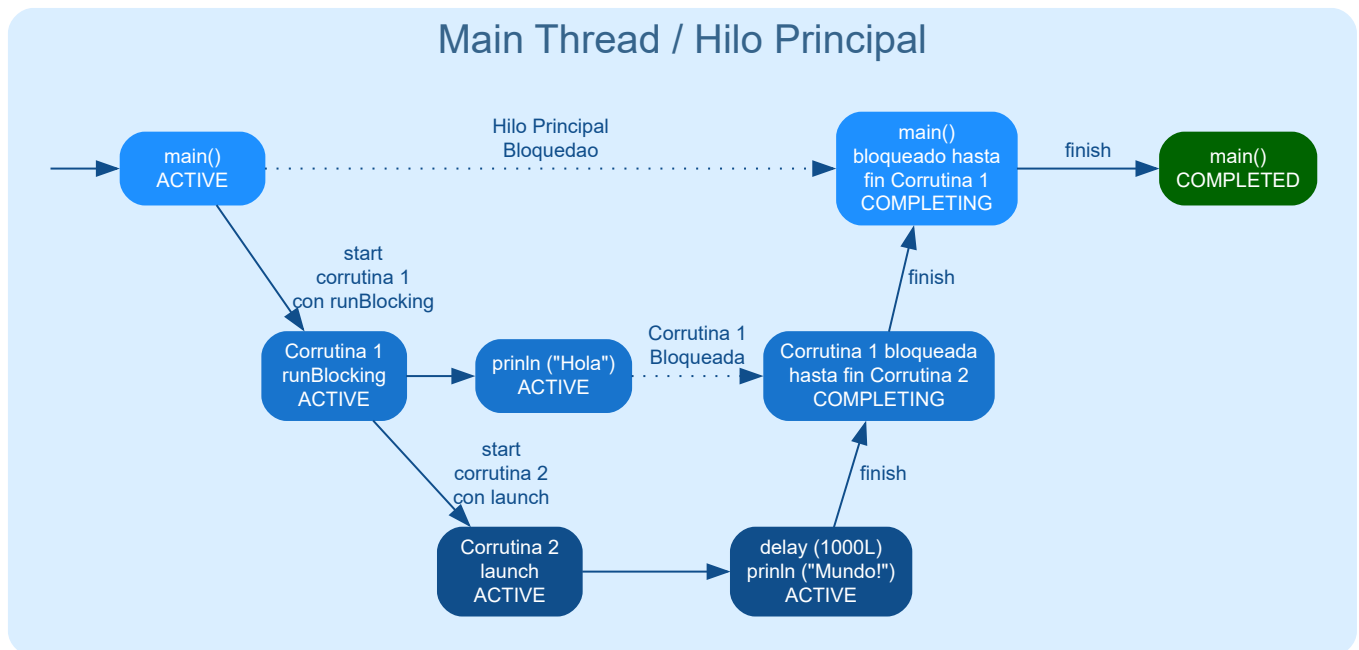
Main Thread / Hilo Principal

main()
ACTIVE

Hilo Principal
Bloquedao

main()
bloqueado hasta
fin Corrutina 1
COMPLETING

finish

main()
COMPLETED

start
corrutina 1
con runBlocking

finish

Corrutina 1
runBlocking
ACTIVE

prinln ("Hola")
ACTIVE

Corrutina 1
Bloqueada

Corrutina 1 bloqueada
hasta fin Corrutina 2
COMPLETING

start
corrutina 2
con launch

finish

Corrutina 2
launch
ACTIVE

delay (1000L)
prinln ("Mundo!")
ACTIVE